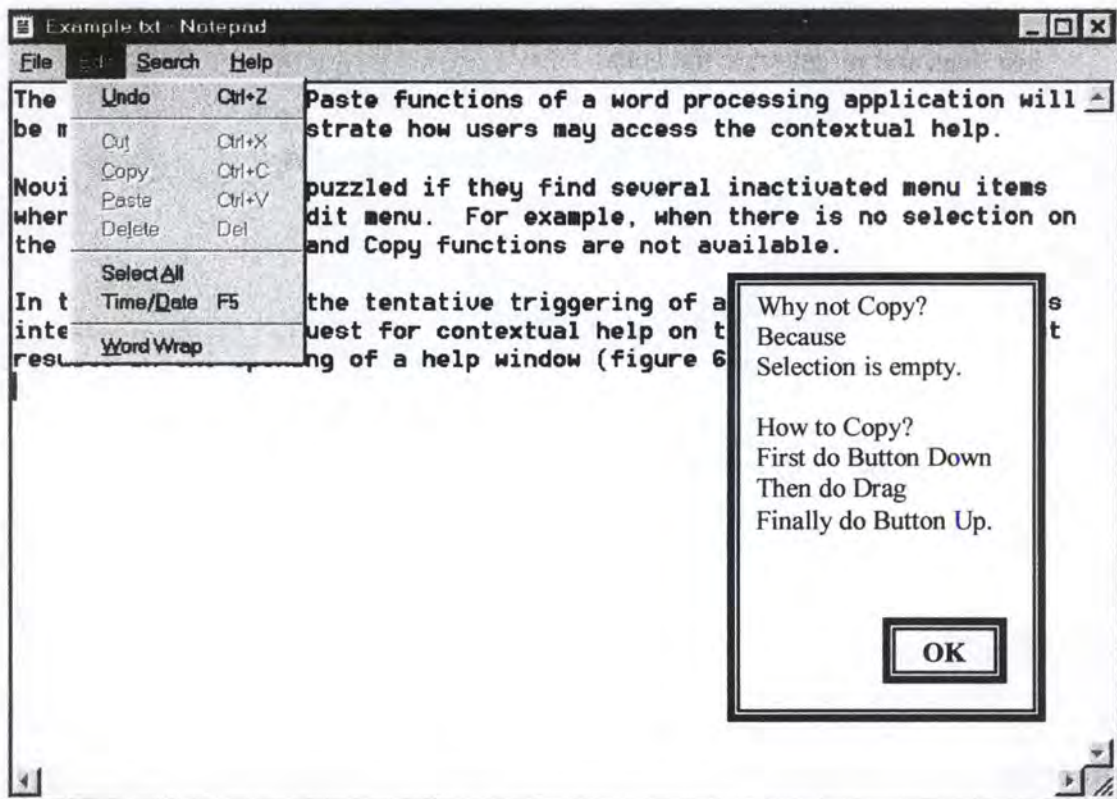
Example.txt - Notepad

File Edit Search Help

Undo Ctrl+Z
Cut Ctrl+X
Copy Ctrl+C
Paste Ctrl+V
Delete Del
Select All
Time/Date F5
Word Wrap

The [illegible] Paste functions of a word processing application will be m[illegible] strate how users may access the contextual help.

Novi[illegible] puzzled if they find several inactivated menu items wher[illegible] dit menu. For example, when there is no selection on the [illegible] and Copy functions are not available.

In t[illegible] the tentative triggering of a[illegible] s inte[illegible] uest for contextual help on t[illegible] t res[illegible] ng of a help window (figure 6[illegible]

Why not Copy?
Because
Selection is empty.

How to Copy?
First do Button Down
Then do Drag
Finally do Button Up.

OK